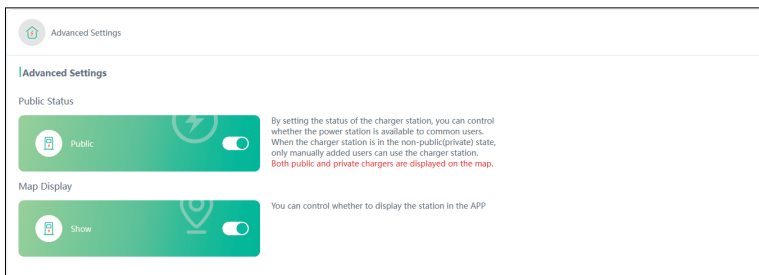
Advanced Settings

Advanced Settings

Public Status

Public

By setting the status of the charger station, you can control whether the power station is available to common users. When the charger station is in the non-public(private) state, only manually added users can use the charger station. Both public and private chargers are displayed on the map.

Map Display

Show

You can control whether to display the station in the APP